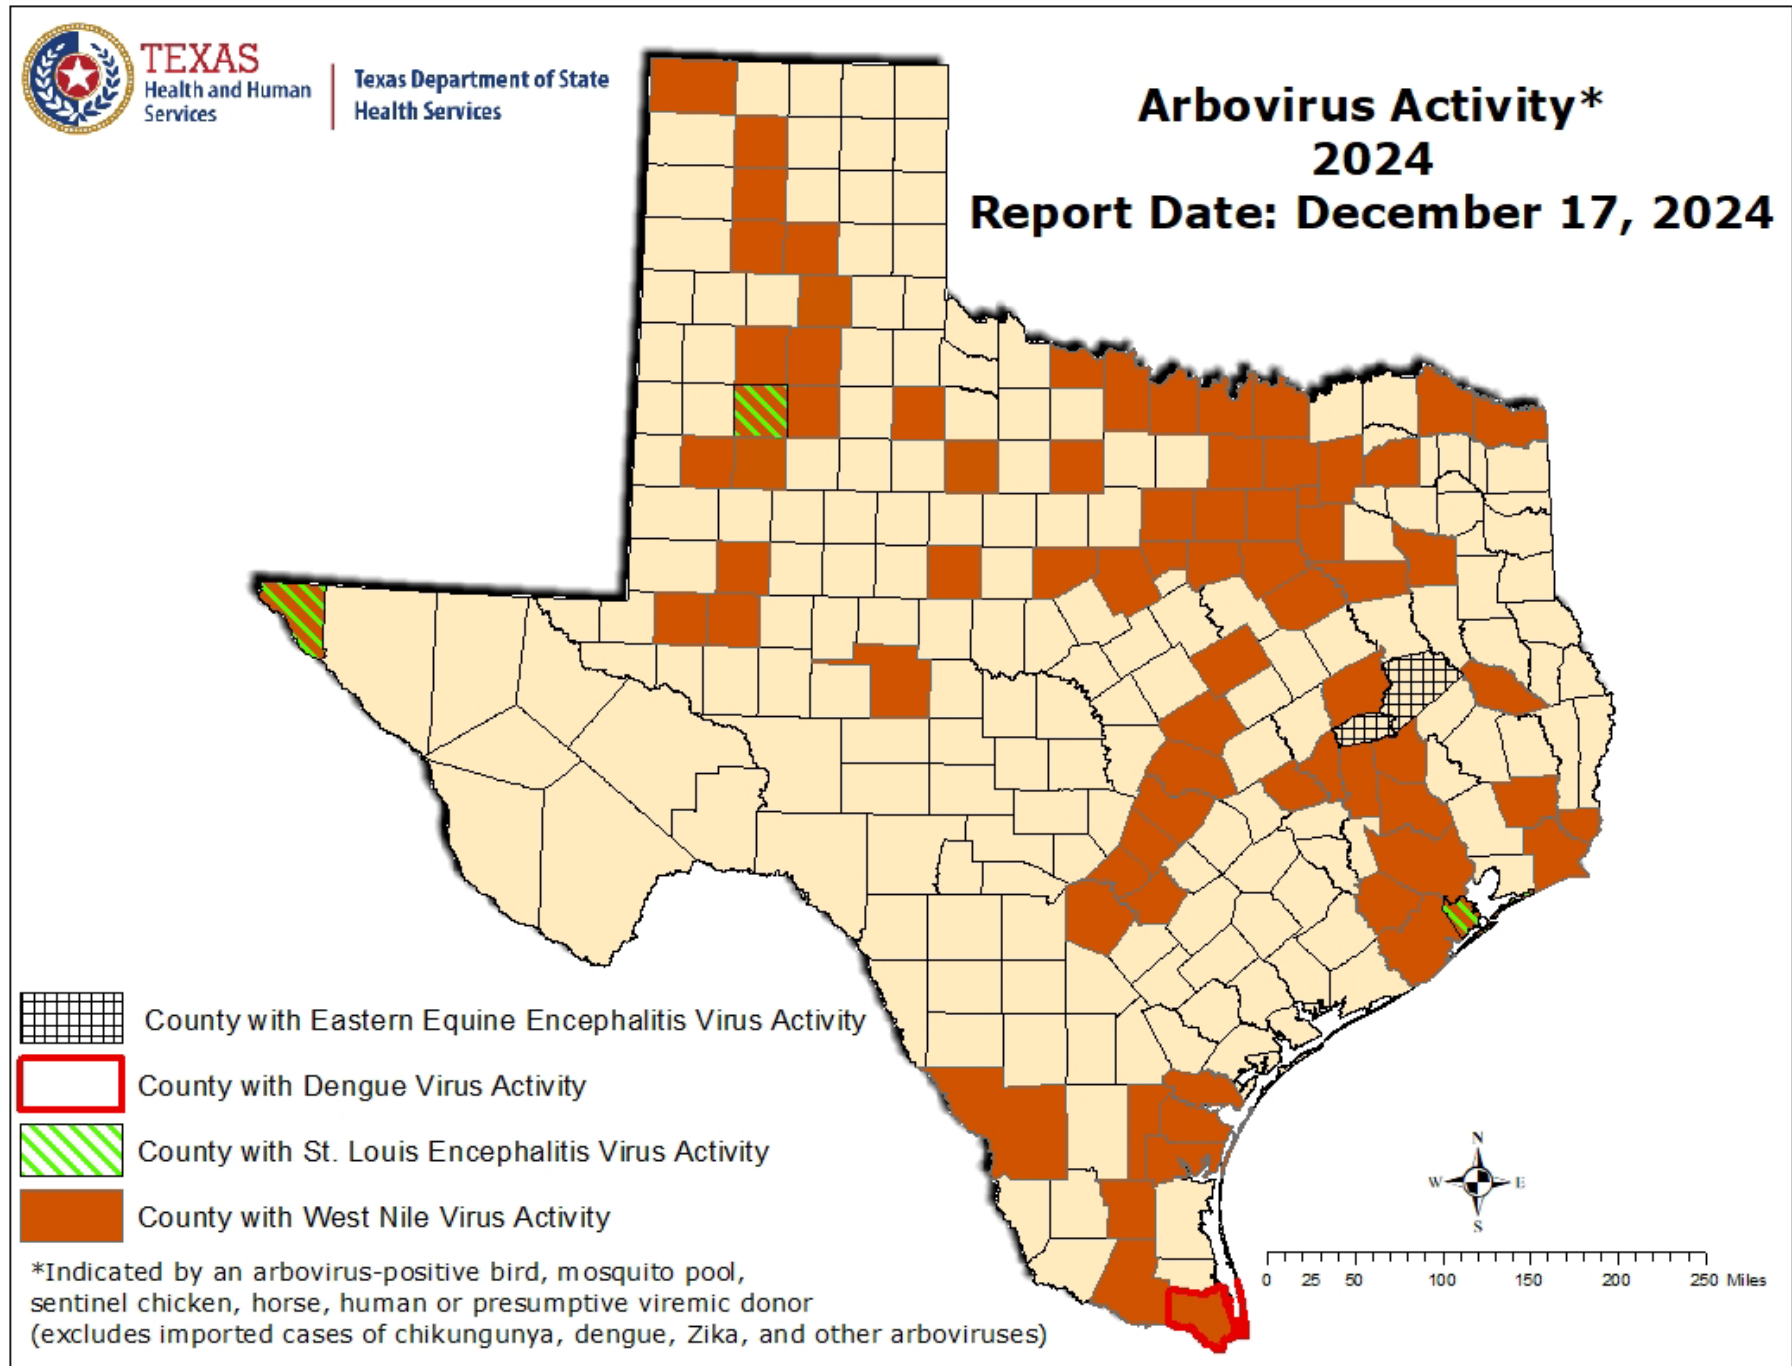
TEXAS
Health and Human Services

Texas Department of State Health Services

Arbovirus Activity*
2024
Report Date: December 17, 2024

County with Eastern Equine Encephalitis Virus Activity

County with Dengue Virus Activity

County with St. Louis Encephalitis Virus Activity

County with West Nile Virus Activity

*Indicated by an arbovirus-positive bird, mosquito pool, sentinel chicken, horse, human or presumptive viremic donor (excludes imported cases of chikungunya, dengue, Zika, and other arboviruses)

N
W
E
S

0 25 50 100 150 200 250 Miles